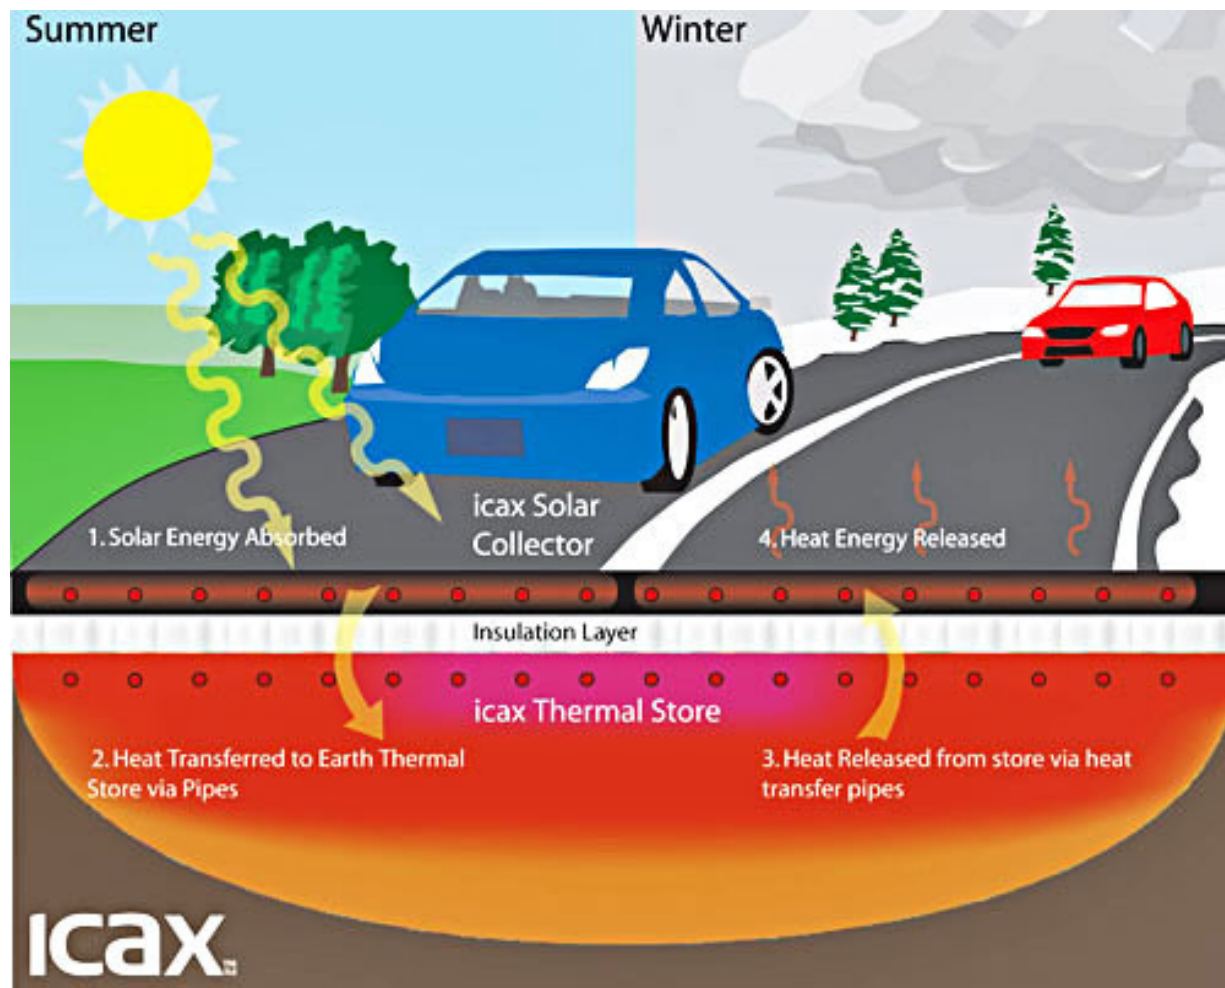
Summer

Winter

1. Solar Energy Absorbed

icax Solar Collector

4. Heat Energy Released

Insulation Layer

icax Thermal Store

2. Heat Transferred to Earth Thermal Store via Pipes

3. Heat Released from store via heat transfer pipes

icax